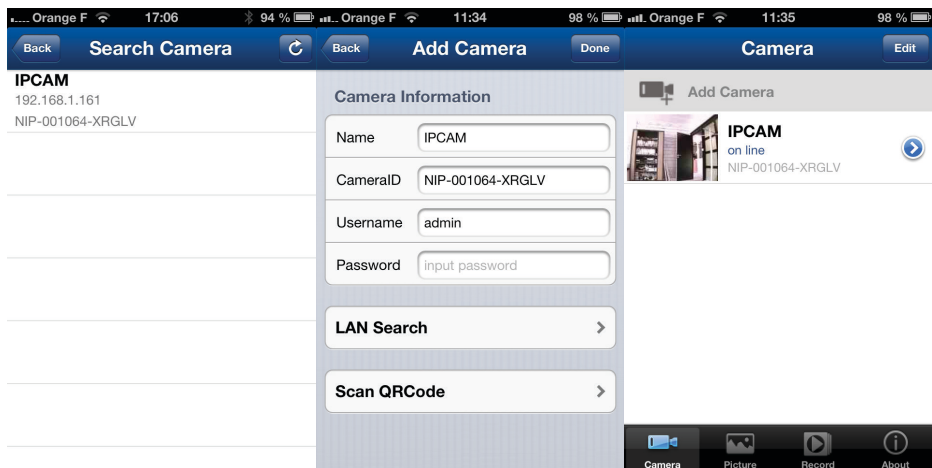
Orange F 17:06 94 %
Back Search Camera
IPCAM
192.168.1.161
NIP-001064-XRGLV

Orange F 11:34 98 %
Back Add Camera Done
Camera Information
Name IPCAM
CameraID NIP-001064-XRGLV
Username admin
Password input password
LAN Search
Scan QRCode

Orange F 11:35 98 %
Camera Edit
Add Camera
IPCAM
on line
NIP-001064-XRGLV
Camera Picture Record About